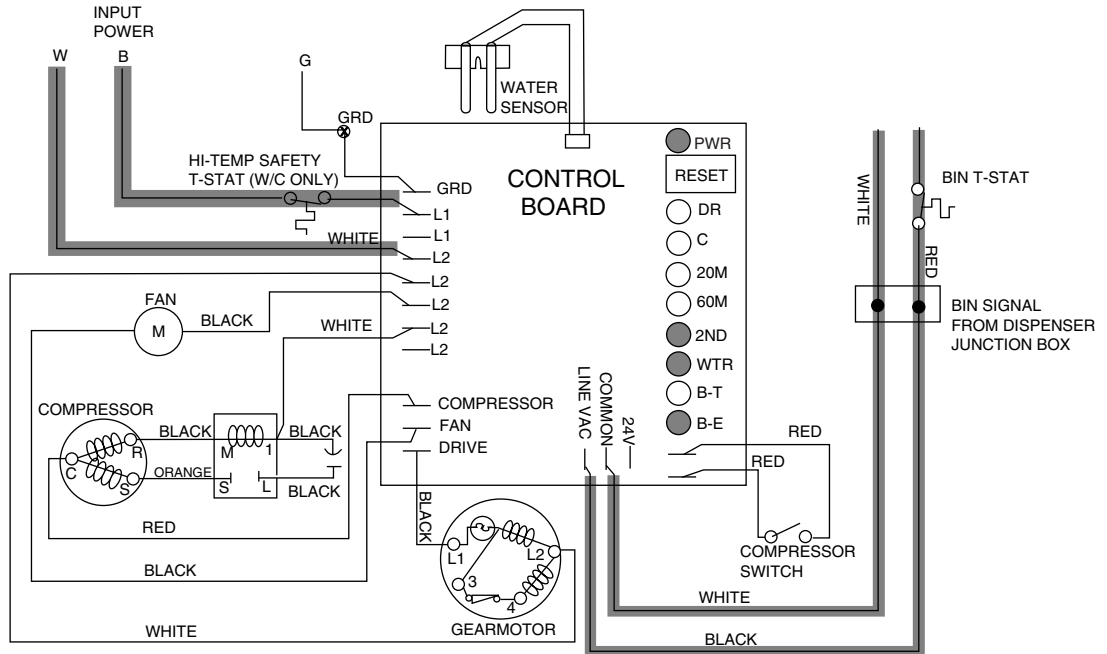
INPUT POWER
W
B
G
GRD
WATER SENSOR
HI-TEMP SAFETY T-STAT (W/C ONLY)
GRD
L1
WHITE
L1
L2
L2
L2
L2
L2
CONTROL BOARD
PWR
RESET
DR
C
20M
60M
2ND
WTR
B-T
B-E
WHITE
BIN T-STAT
RED
BIN SIGNAL FROM DISPENSER JUNCTION BOX
FAN
M
BLACK
WHITE
COMPRESSOR
BLACK
M
1
BLACK
C
R
ORANGE
S
S
L
BLACK
COMPRESSOR
FAN
DRIVE
LINE VAC
COMMON
24V
RED
RED
BLACK
RED
L1
L2
3
4
COMPRESSOR SWITCH
BLACK
WHITE
WHITE
GEARMOTOR
BLACK